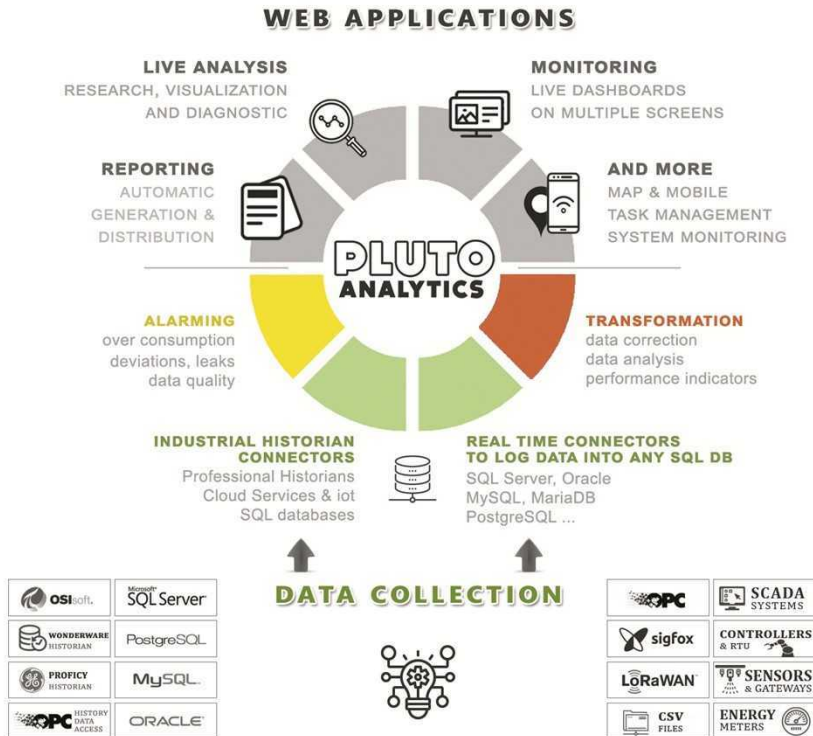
WEB APPLICATIONS

LIVE ANALYSIS
RESEARCH, VISUALIZATION AND DIAGNOSTIC

MONITORING
LIVE DASHBOARDS ON MULTIPLE SCREENS

REPORTING
AUTOMATIC GENERATION & DISTRIBUTION

AND MORE
MAP & MOBILE
TASK MANAGEMENT
SYSTEM MONITORING

PLUTO ANALYTICS

ALARMING
over consumption
deviations, leaks
data quality

TRANSFORMATION
data correction
data analysis
performance indicators

INDUSTRIAL HISTORIAN CONNECTORS
Professional Historians
Cloud Services & iot
SQL databases

REAL TIME CONNECTORS TO LOG DATA INTO ANY SQL DB
SQL Server, Oracle
MySQL, MariaDB
PostgreSQL ...

DATA COLLECTION

OSIsoft.
Microsoft SQL Server
WONDERWARE HISTORIAN
PostgreSQL
PROFICY HISTORIAN
MySQL.
OPC HISTORY DATA ACCESS
ORACLE

OPC
SCADA SYSTEMS
sigfox
CONTROLLERS & RTU
LoRaWAN
SENSORS & GATEWAYS
CSV FILES
ENERGY METERS